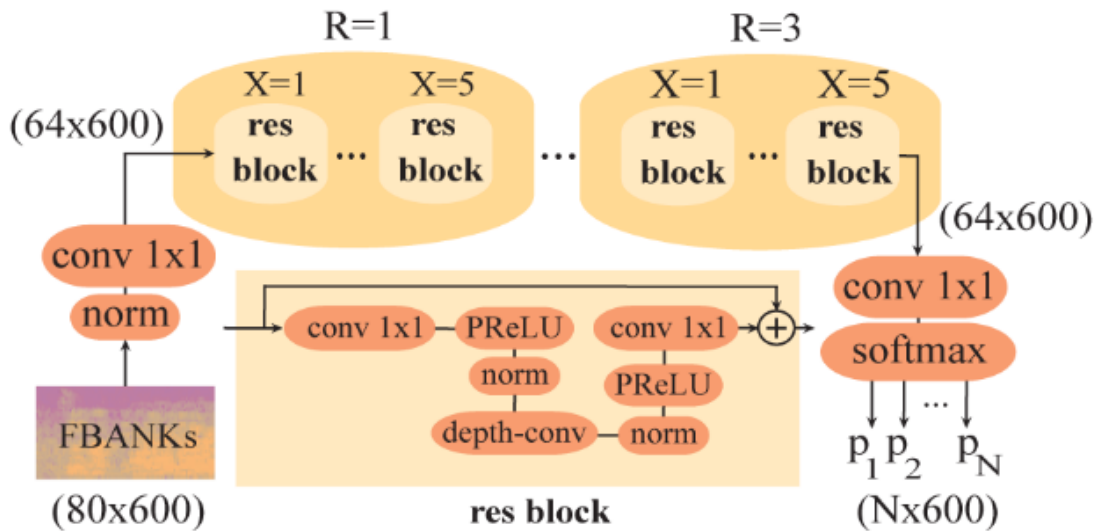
R=1

R=3

X=1

X=5

X=1

X=5

(64x600)

res block

...

res block

...

res block

...

res block

(64x600)

conv 1x1

norm

conv 1x1

PReLU

norm

depth-conv

conv 1x1

PReLU

norm

$+$

conv 1x1

softmax

FBANKs

$p_1$ $p_2$ ... $p_N$

(80x600)

res block

(Nx600)